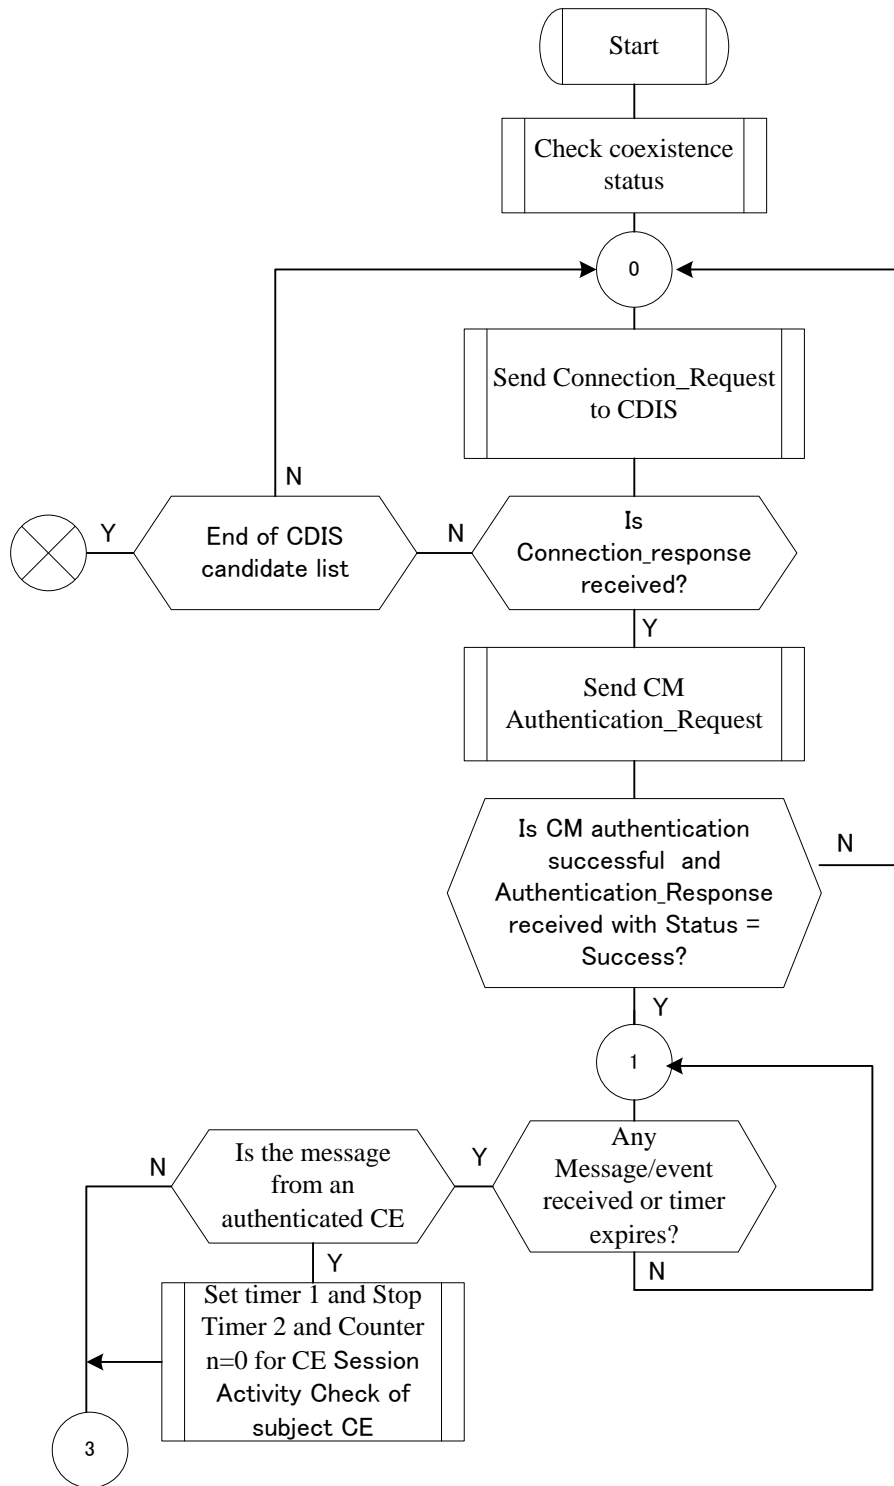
Start

Check coexistence status

0

Send Connection_Request to CDIS

N

Y

End of CDIS candidate list

N

Is Connection_response received?

Y

Send CM Authentication_Request

Is CM authentication successful and Authentication_Response received with Status = Success?

N

Y

1

N

Is the message from an authenticated CE

Y

Any Message/event received or timer expires?

N

Y

Set timer 1 and Stop Timer 2 and Counter n=0 for CE Session Activity Check of subject CE

3